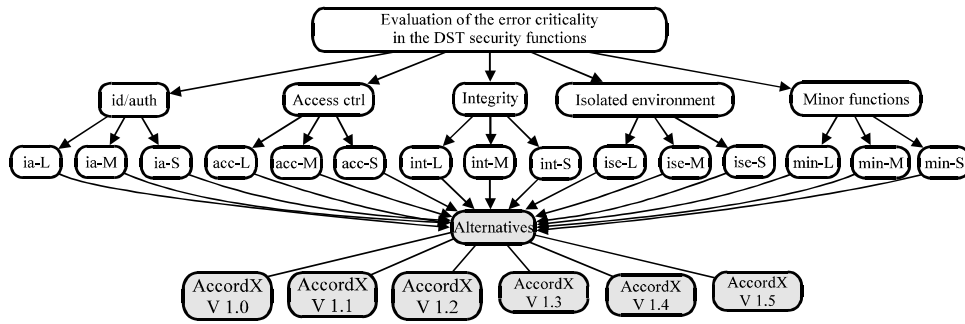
Evaluation of the error criticality in the DST security functions

id/auth

Access ctrl

Integrity

Isolated environment

Minor functions

ia-L

ia-M

ia-S

acc-L

acc-M

acc-S

int-L

int-M

int-S

ise-L

ise-M

ise-S

min-L

min-M

min-S

Alternatives

AccordX V 1.0

AccordX V 1.1

AccordX V 1.2

AccordX V 1.3

AccordX V 1.4

AccordX V 1.5